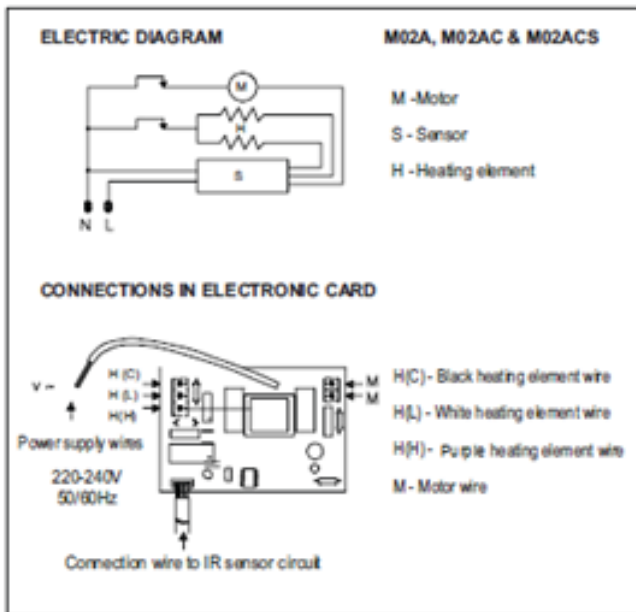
ELECTRIC DIAGRAM

M02A, M02AC & M02ACS

M

H

S

N L

M -Motor

S - Sensor

H - Heating element

CONNECTIONS IN ELECTRONIC CARD

V ~

H (C)

H (L)

H(H)

M

M

Power supply wires

220-240V
50/60Hz

Connection wire to IR sensor circuit

H(C) - Black heating element wire

H(L) - White heating element wire

H(H) - Purple heating element wire

M- Motor wire